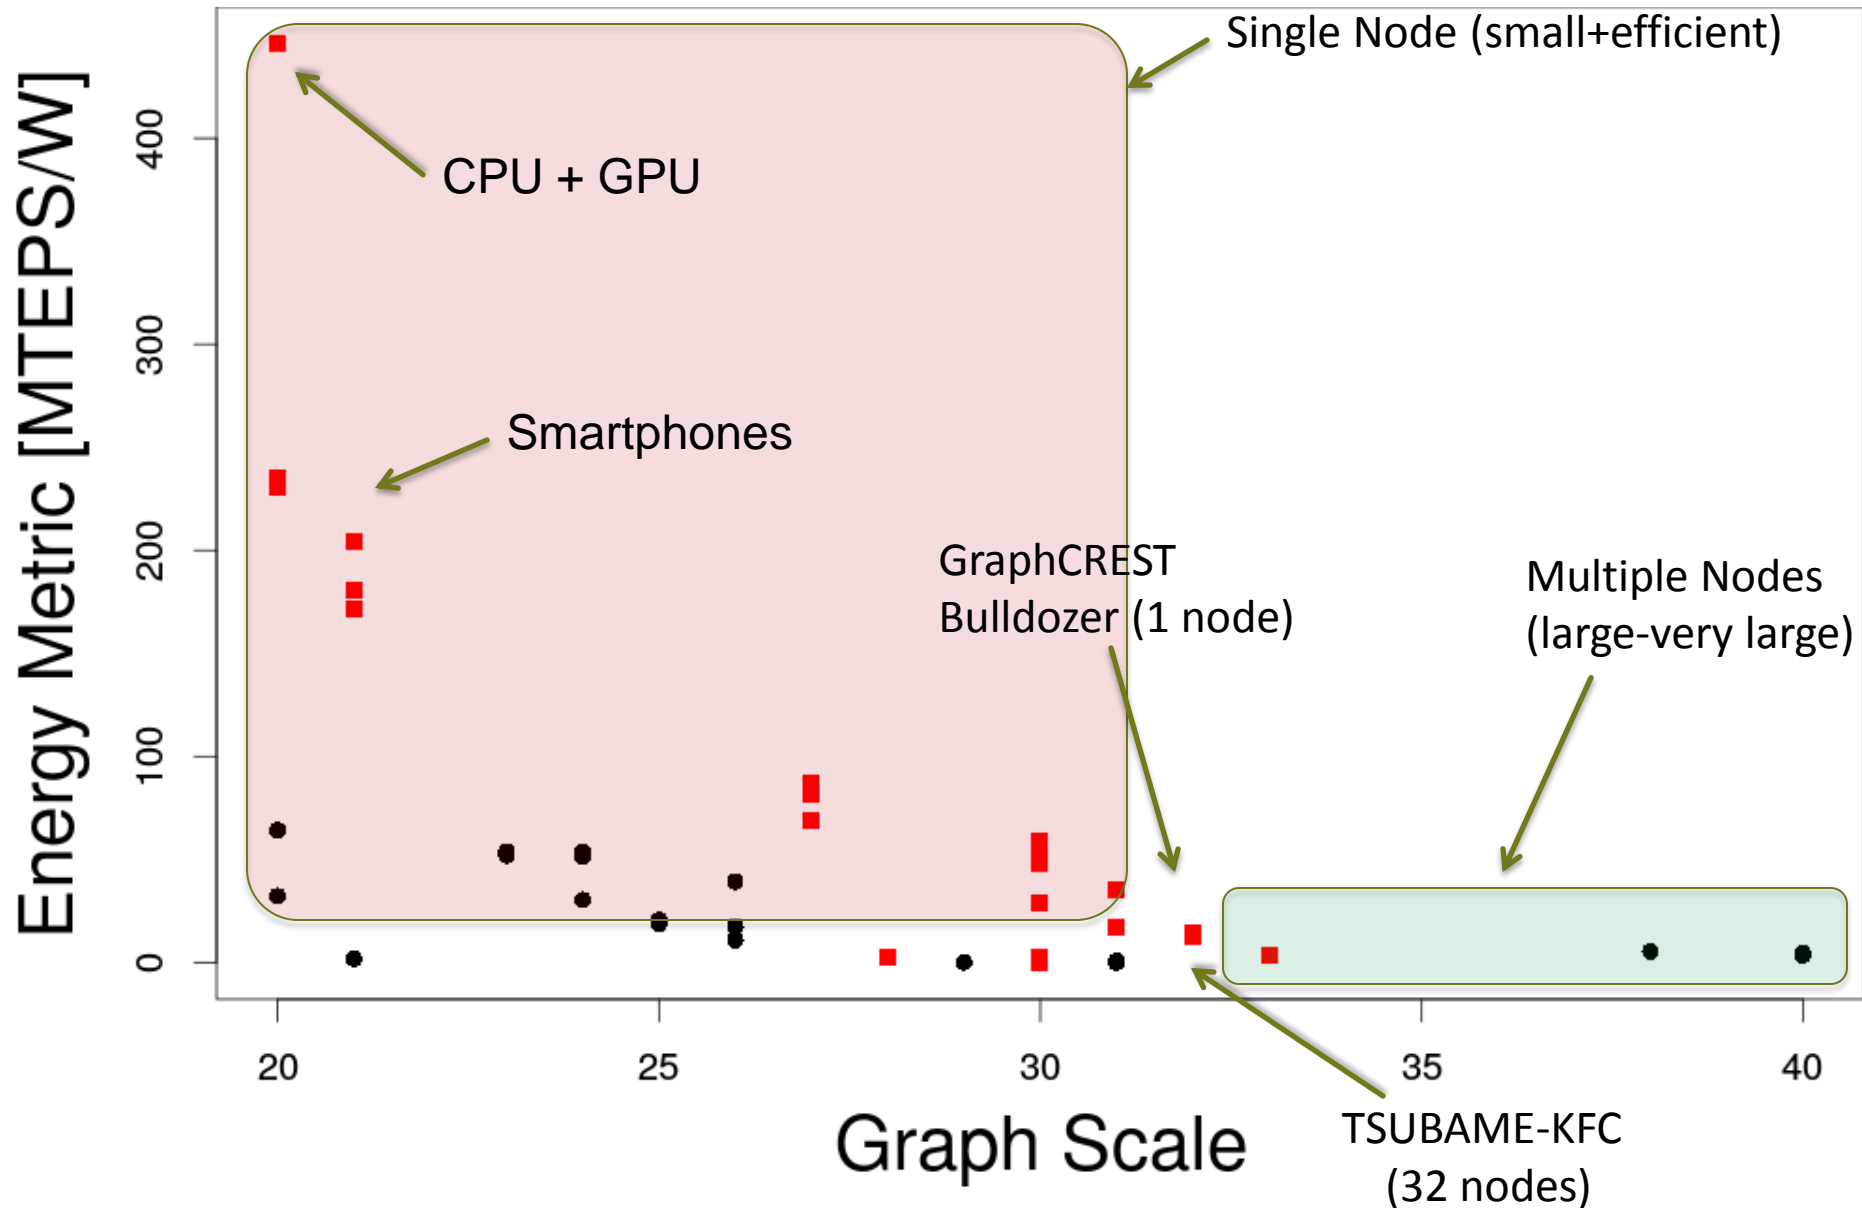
Single Node (small+efficient)

CPU + GPU

Smartphones

GraphCREST Bulldozer (1 node)

Multiple Nodes (large-very large)

TSUBAME-KFC (32 nodes)

Energy Metric [MTEPS/W]

0
100
200
300
400

20
25
30
35
40

Graph Scale